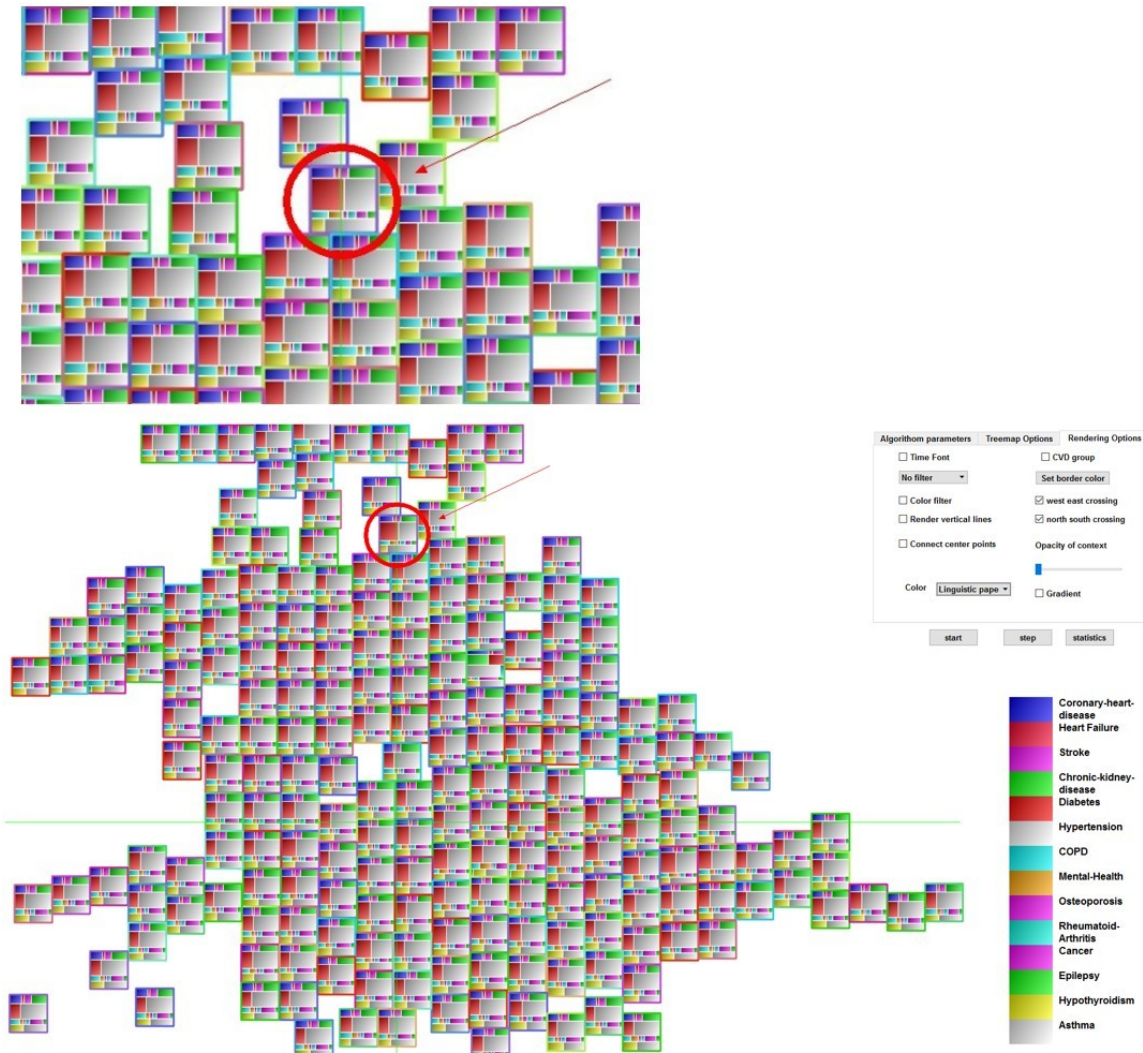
Algorithom parameters | Treemap Options | Rendering Options

☐ Time Font
☐ CVD group
No filter
Set border color
☐ Color filter
☑ west east crossing
☐ Render vertical lines
☑ north south crossing
☐ Connect center points
Opacity of context
Color Linguistic pape
☐ Gradient

start step statistics

Coronary-heart-disease
Heart Failure
Stroke
Chronic-kidney-disease
Diabetes
Hypertension
COPD
Mental-Health
Osteoporosis
Rheumatoid-Arthritis
Cancer
Epilepsy
Hypothyroidism
Asthma